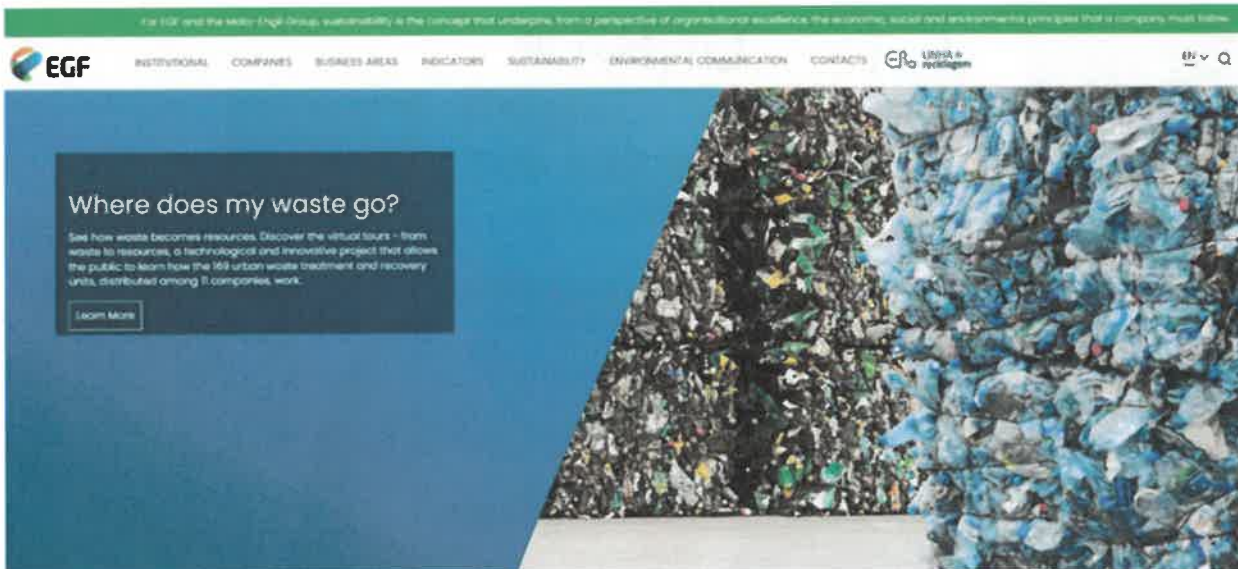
For EGF and the Mota-Engil Group, sustainability is the concept that underpins, from a perspective of organisational excellence, the economic, social and environmental principles that a company must follow.

EGF

INSTITUTIONAL COMPANIES BUSINESS AREAS INDICATORS SUSTAINABILITY ENVIRONMENTAL COMMUNICATION CONTACTS

LINHA da reciclagem

EN Q

Where does my waste go?

See how waste becomes resources. Discover the virtual tours – from waste to resources, a technological and innovative project that allows the public to learn how the 169 urban waste treatment and recovery units, distributed among 11 companies, work.

Learn More